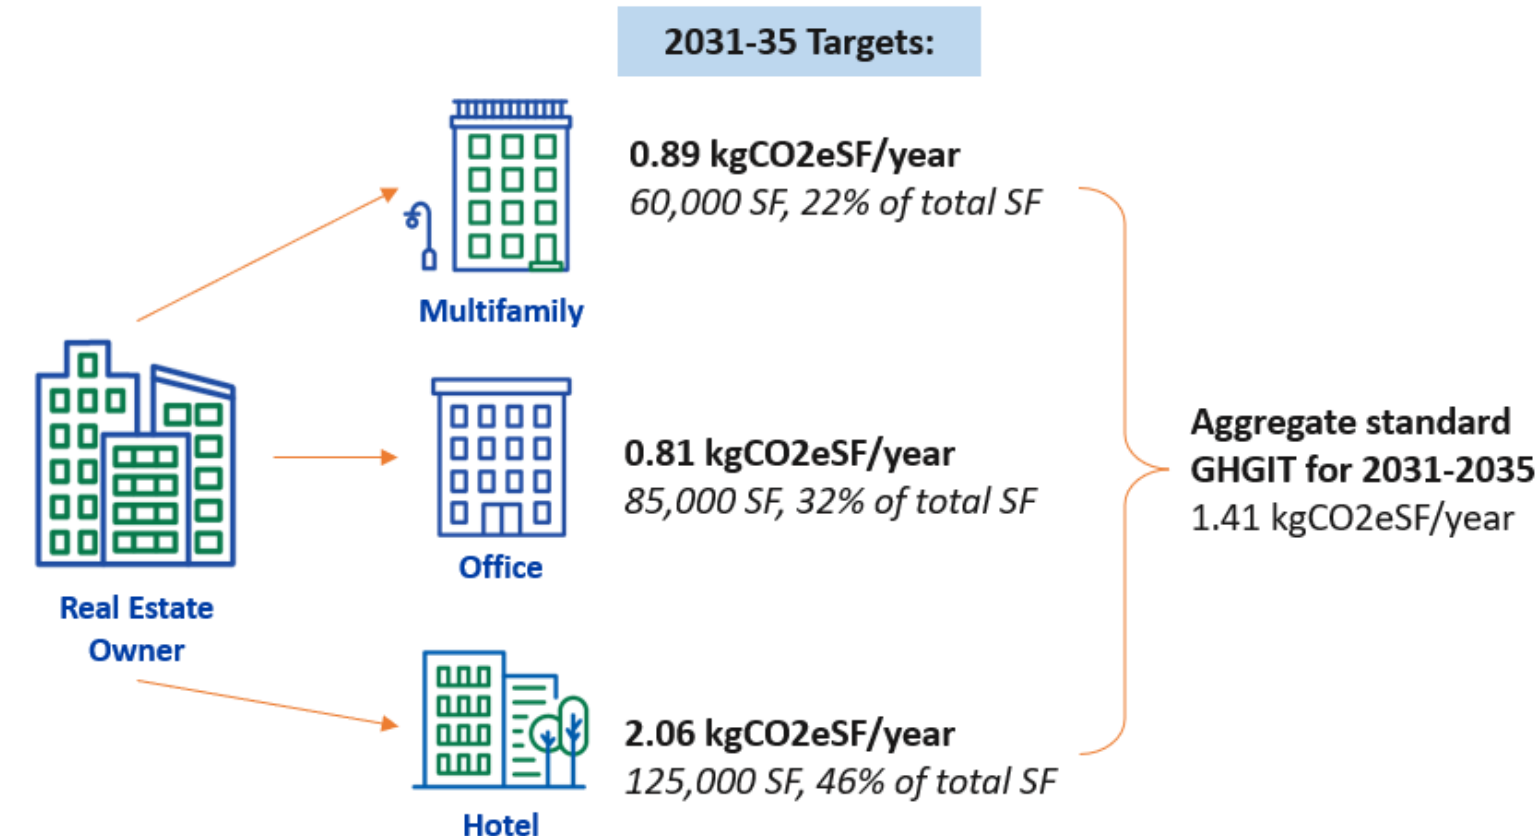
2031-35 Targets:

Real Estate Owner

Multifamily

0.89 kgCO2eSF/year
60,000 SF, 22% of total SF

Office

0.81 kgCO2eSF/year
85,000 SF, 32% of total SF

Hotel

2.06 kgCO2eSF/year
125,000 SF, 46% of total SF

Aggregate standard GHGIT for 2031-2035
1.41 kgCO2eSF/year